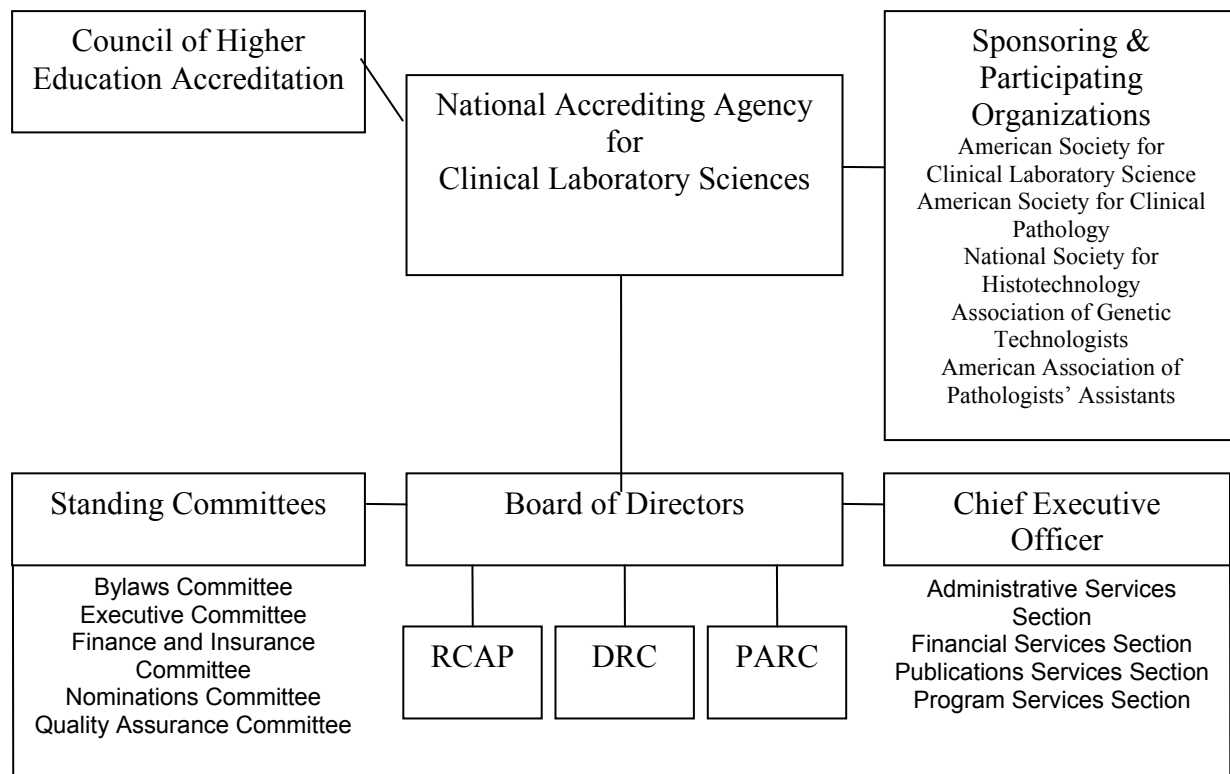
Council of Higher Education Accreditation

National Accrediting Agency for Clinical Laboratory Sciences

Sponsoring & Participating Organizations
American Society for Clinical Laboratory Science
American Society for Clinical Pathology
National Society for Histotechnology
Association of Genetic Technologists
American Association of Pathologists' Assistants

Standing Committees
Bylaws Committee
Executive Committee
Finance and Insurance Committee
Nominations Committee
Quality Assurance Committee

Board of Directors

RCAP

DRC

PARC

Chief Executive Officer
Administrative Services Section
Financial Services Section
Publications Services Section
Program Services Section